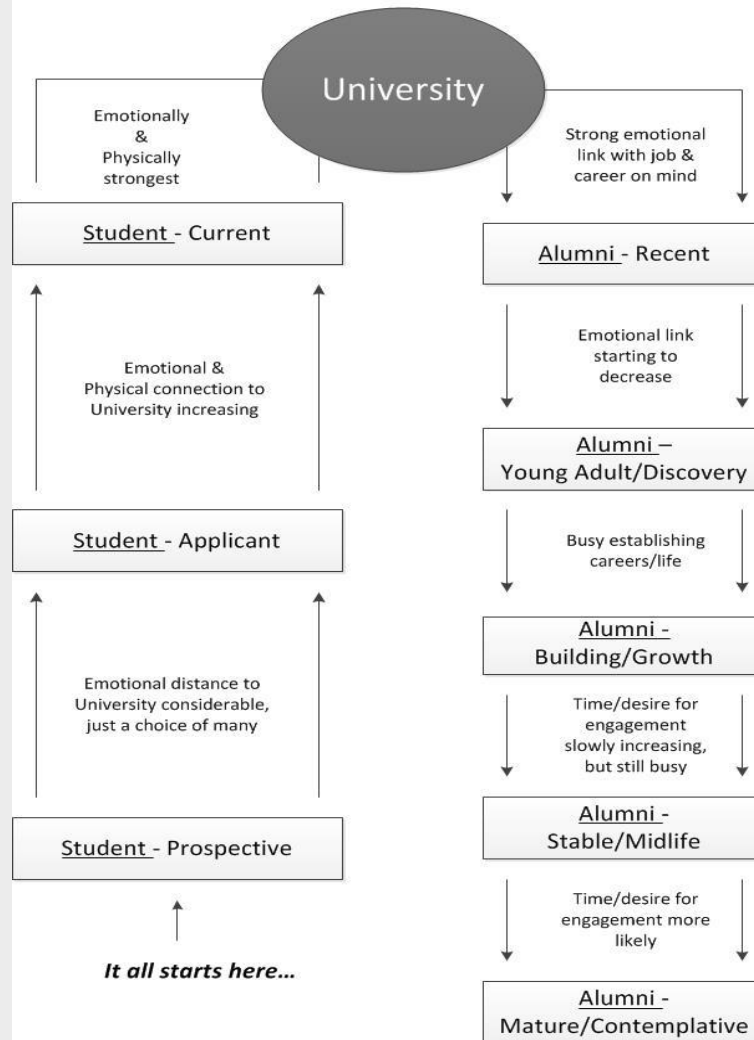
University

Emotionally & Physically strongest

Student - Current

Emotional & Physical connection to University increasing

Student - Applicant

Emotional distance to University considerable, just a choice of many

Student - Prospective

It all starts here…

Strong emotional link with job & career on mind

Alumni - Recent

Emotional link starting to decrease

Alumni – Young Adult/Discovery

Busy establishing careers/life

Alumni - Building/Growth

Time/desire for engagement slowly increasing, but still busy

Alumni - Stable/Midlife

Time/desire for engagement more likely

Alumni - Mature/Contemplative